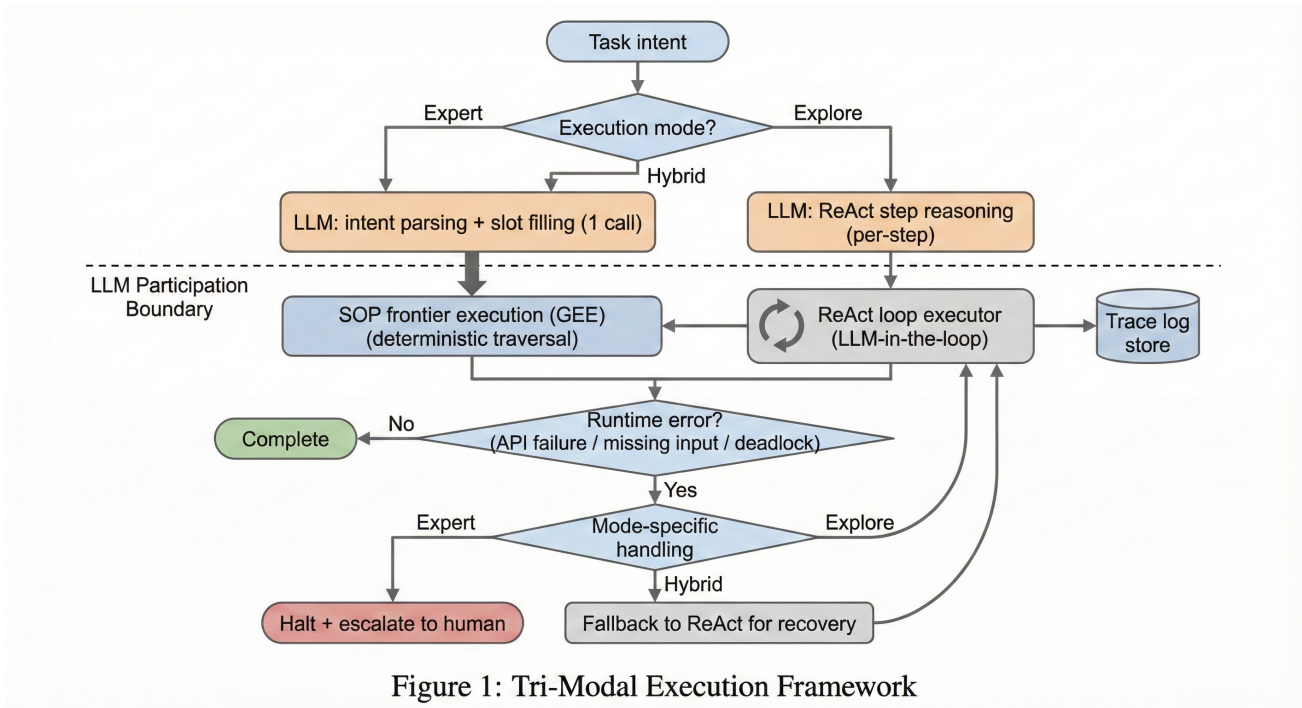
Task intent

Expert

Execution mode?

Explore

Hybrid

LLM: intent parsing + slot filling (1 call)

LLM: ReAct step reasoning (per-step)

LLM Participation Boundary

SOP frontier execution (GEE) (deterministic traversal)

ReAct loop executor (LLM-in-the-loop)

Trace log store

Complete

No

Runtime error? (API failure / missing input / deadlock)

Yes

Expert

Mode-specific handling

Explore

Hybrid

Halt + escalate to human

Fallback to ReAct for recovery

Figure 1: Tri-Modal Execution Framework